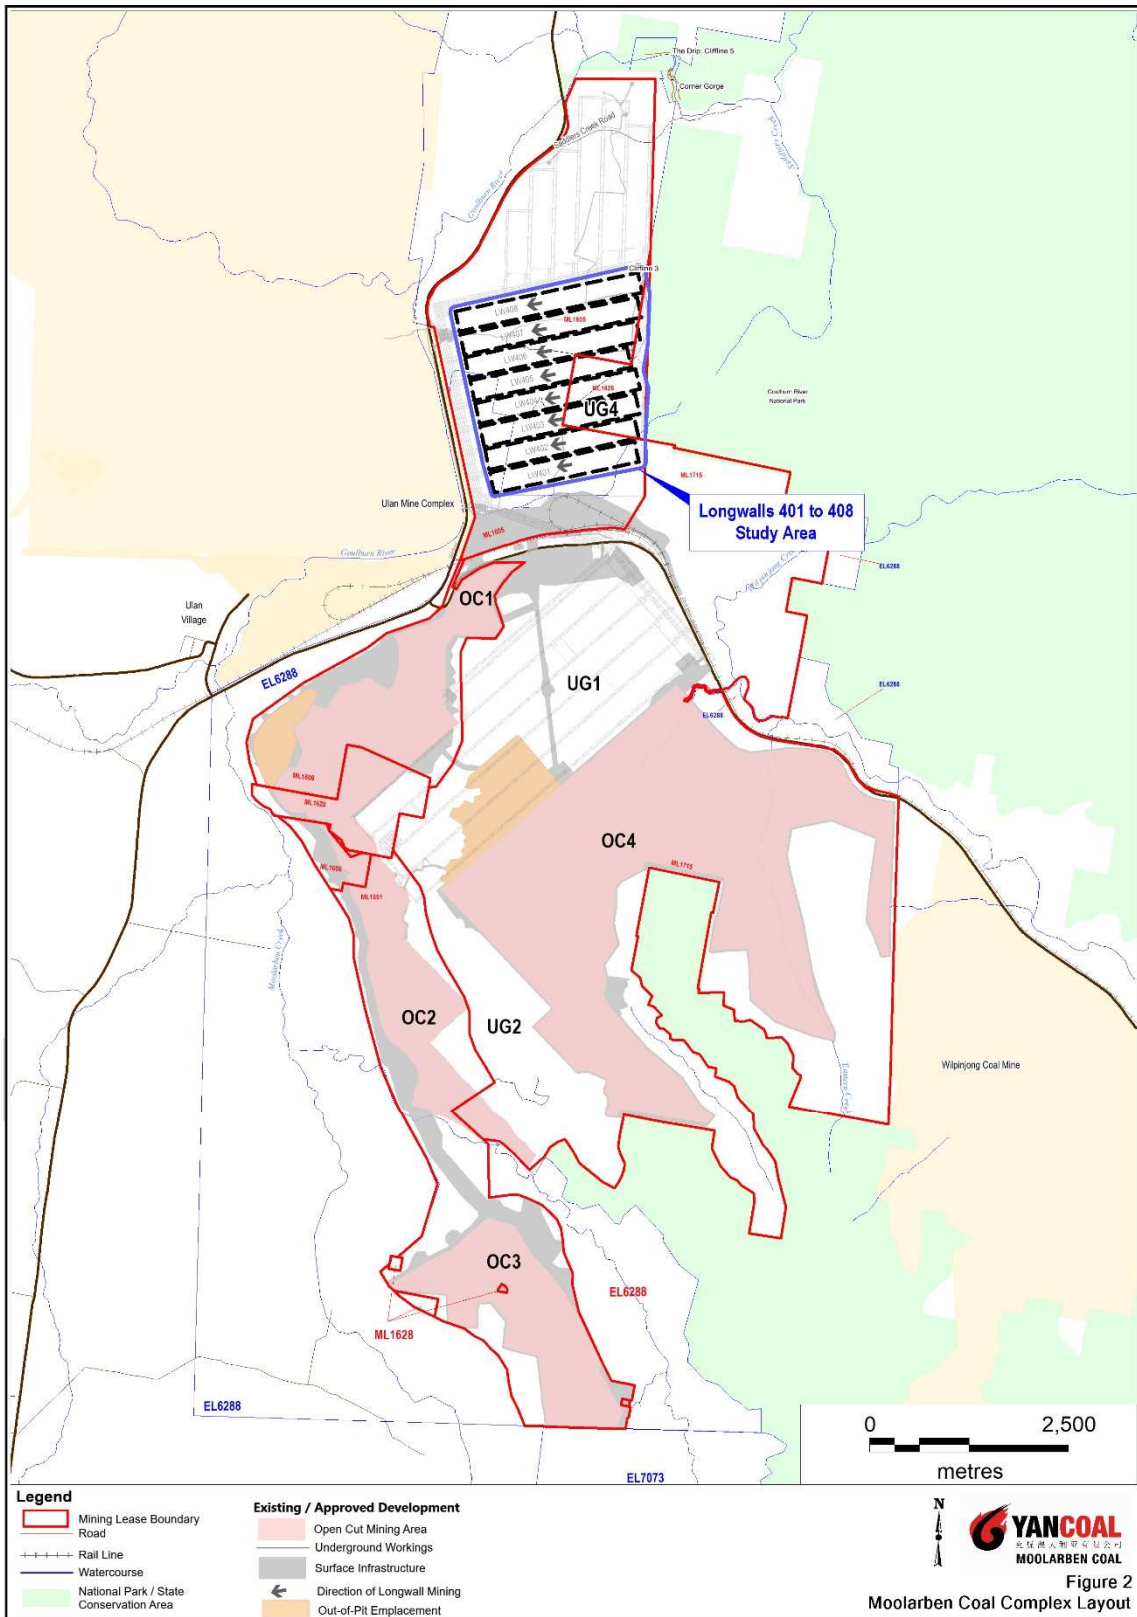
The Drip: Cliffline 5
Corner Gorge
Saddlers Creek Road
Goulburn Road
Cliffline 3
LW408
LW407
LW406
LW405
LW404
LW403
LW402
LW401
ML1605
ML1628
UG4
Goulburn River National Park
ML1715
Ulan Mine Complex
Longwalls 401 to 408 Study Area
ML1605
Goulburn River
EL6288
Ulan Village
OC1
EL6288
UG1
EL6288
EL6288
ML1606
ML1628
OC4
ML1715
ML1606
ML1691
OC2
UG2
Wilpinjong Coal Mine
OC3
EL6288
ML1628
EL6288
EL7073
0
2,500
metres

Legend
Mining Lease Boundary
Road
Rail Line
Watercourse
National Park / State Conservation Area

Existing / Approved Development
Open Cut Mining Area
Underground Workings
Surface Infrastructure
Direction of Longwall Mining
Out-of-Pit Emplacement

N
YANCOAL
MOOLARBEN COAL
Figure 2
Moolarben Coal Complex Layout